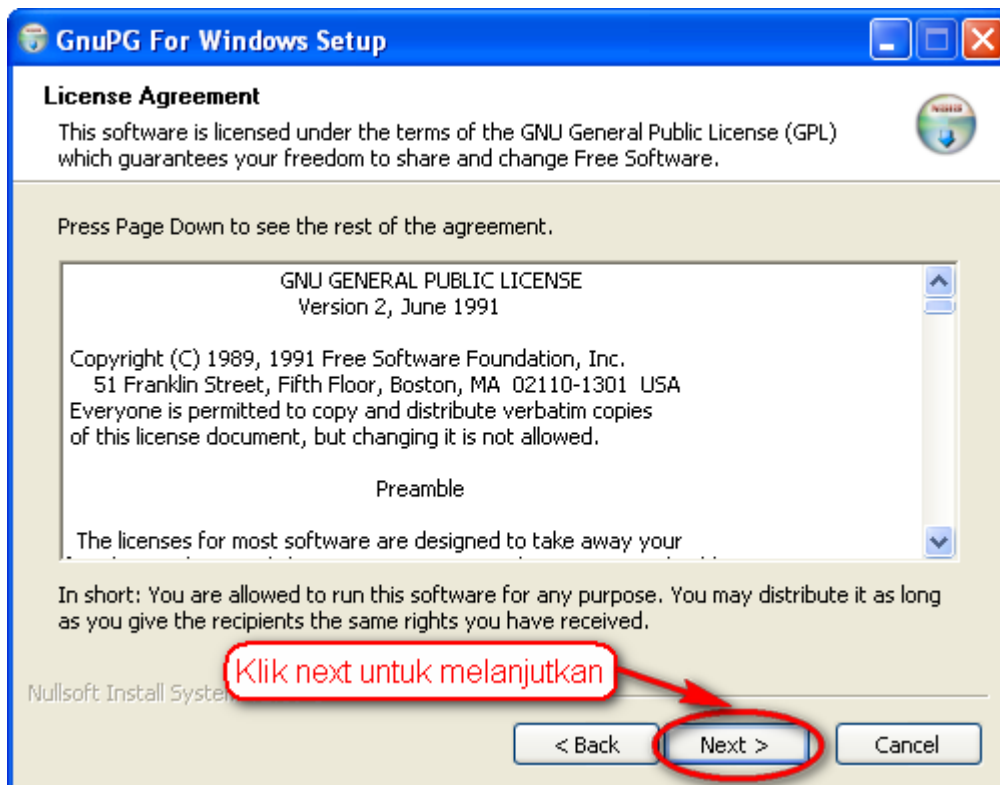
GnuPG For Windows Setup

License Agreement

This software is licensed under the terms of the GNU General Public License (GPL) which guarantees your freedom to share and change Free Software.

Press Page Down to see the rest of the agreement.

GNU GENERAL PUBLIC LICENSE
Version 2, June 1991

Copyright (C) 1989, 1991 Free Software Foundation, Inc.
51 Franklin Street, Fifth Floor, Boston, MA 02110-1301 USA
Everyone is permitted to copy and distribute verbatim copies of this license document, but changing it is not allowed.

Preamble

The licenses for most software are designed to take away your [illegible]

In short: You are allowed to run this software for any purpose. You may distribute it as long as you give the recipients the same rights you have received.

Klik next untuk melanjutkan

Nullsoft Install Syster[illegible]

< Back | Next > | Cancel